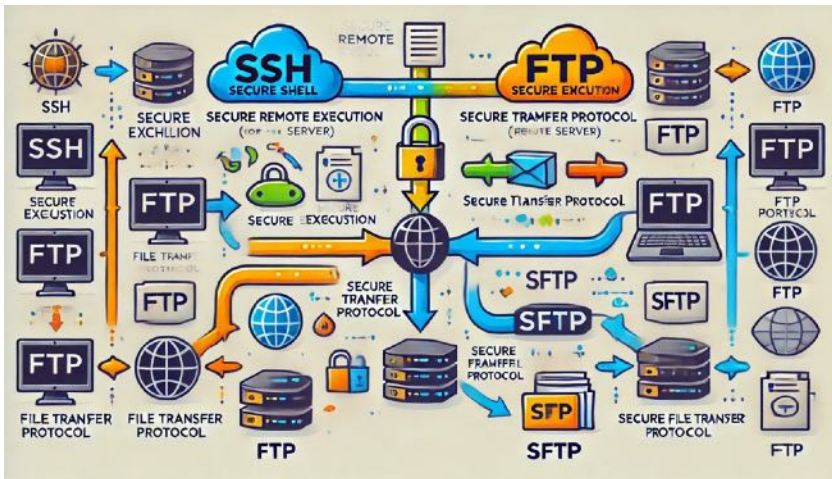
SSH

SECURE EXCHLLION

SSH

SECURE EXECUTION

FTP

FTP

FILE TRANF PROTOCOL

FTP

FTP

FILE TRANFER PROTOCOL

FILE TRANSFER PROTOCOL

FTP

REMOTE

SSH
SECURE SHELL

SECURE REMOTE EXECUTION
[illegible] SERVER)

SECURE EXECUTION

SECURE TRANFER PROTOCOL

FTP
SECURE EXCUTION

SECURE TRANFER PROTOCOL
(REMOTE SERVER)

FTP

SECURE TRANFER PROTOCOL

SFTP

SFTP

SECURE FRAMFFEL PROTOCOL

SFP

SFTP

SFTP

SECURE FILE TRANSER PROTOCOL

FTP

FTP

FTP

FTP PORTOCOL

FTP

FTP